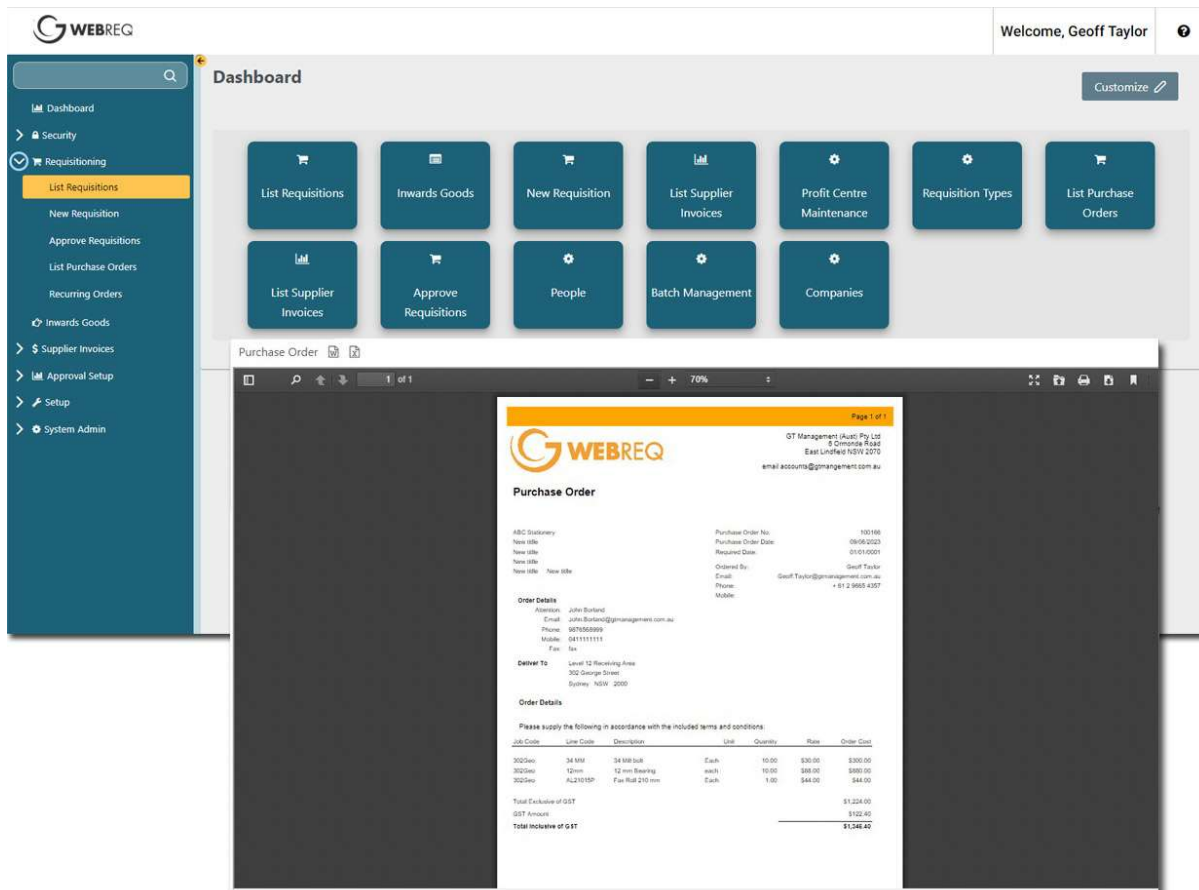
WEBREQ

Welcome, Geoff Taylor

Dashboard
Security
Requisitioning
List Requisitions
New Requisition
Approve Requisitions
List Purchase Orders
Recurring Orders
Inwards Goods
Supplier Invoices
Approval Setup
Setup
System Admin

Dashboard

Customize

List Requisitions
Inwards Goods
New Requisition
List Supplier Invoices
Profit Centre Maintenance
Requisition Types
List Purchase Orders
List Supplier Invoices
Approve Requisitions
People
Batch Management
Companies

Purchase Order

1 of 1
70%

Page 1 of 1

WEBREQ

GT Management (Aust) Pty Ltd
6 Ormonde Road
East Lindfield NSW 2070

email accounts@gtmangement.com.au

Purchase Order

ABC Stationery
New title
New title
New title
New title New title

Purchase Order No: 100166
Purchase Order Date: 09/06/2023
Required Date: 01/01/0001

Ordered By: Geoff Taylor
Email: Geoff.Taylor@gtmanagement.com.au
Phone: + 61 2 9665 4357
Mobile:

Order Details
Attention: John Borland
Email: John.Borland@gtmanagement.com.au
Phone: 9876565999
Mobile: 0411111111
Fax: fax

Deliver To
Level 12 Receiving Area
302 George Street
Sydney NSW 2000

Order Details

Please supply the following in accordance with the included terms and conditions.

| Job Code | Line Code | Description | Unit | Quantity | Rate | Order Cost |
|---|---|---|---|---|---|---|
| 302Geo | 34 MM | 34 MM bolt | Each | 10.00 | $30.00 | $300.00 |
| 302Geo | 12mm | 12 mm Bearing | each | 10.00 | $88.00 | $880.00 |
| 302Geo | AL21015P | Fax Roll 210 mm | Each | 1.00 | $44.00 | $44.00 |

Total Exclusive of GST $1,224.00
GST Amount $122.40
Total Inclusive of GST $1,346.40